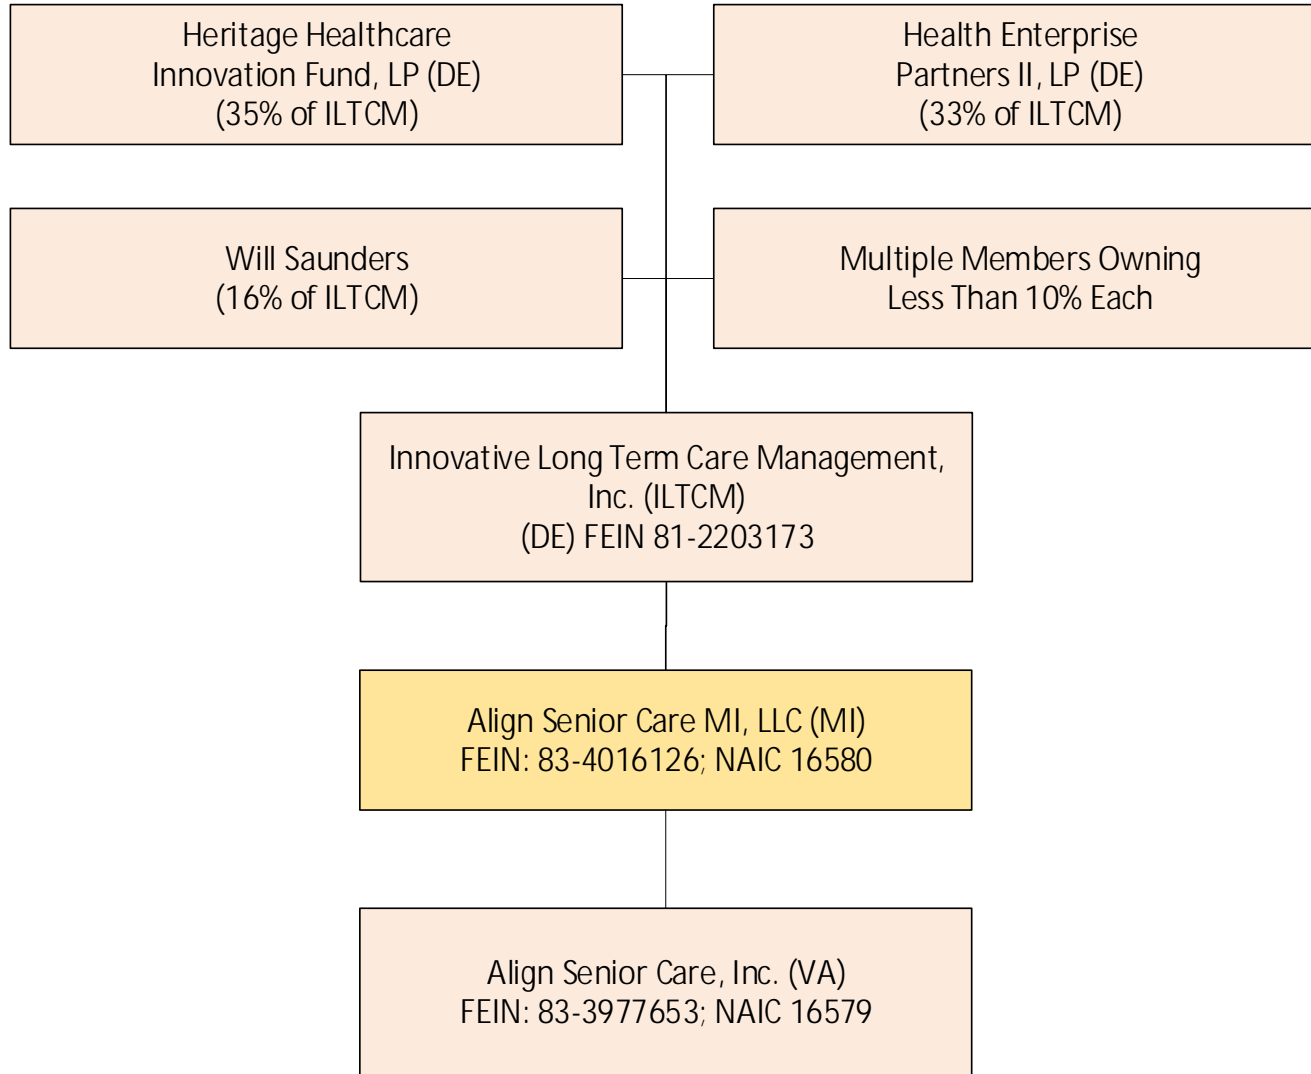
Heritage Healthcare Innovation Fund, LP (DE) (35% of ILTCM)

Health Enterprise Partners II, LP (DE) (33% of ILTCM)

Will Saunders (16% of ILTCM)

Multiple Members Owning Less Than 10% Each

Innovative Long Term Care Management, Inc. (ILTCM) (DE) FEIN 81-2203173

Align Senior Care MI, LLC (MI) FEIN: 83-4016126; NAIC 16580

Align Senior Care, Inc. (VA) FEIN: 83-3977653; NAIC 16579